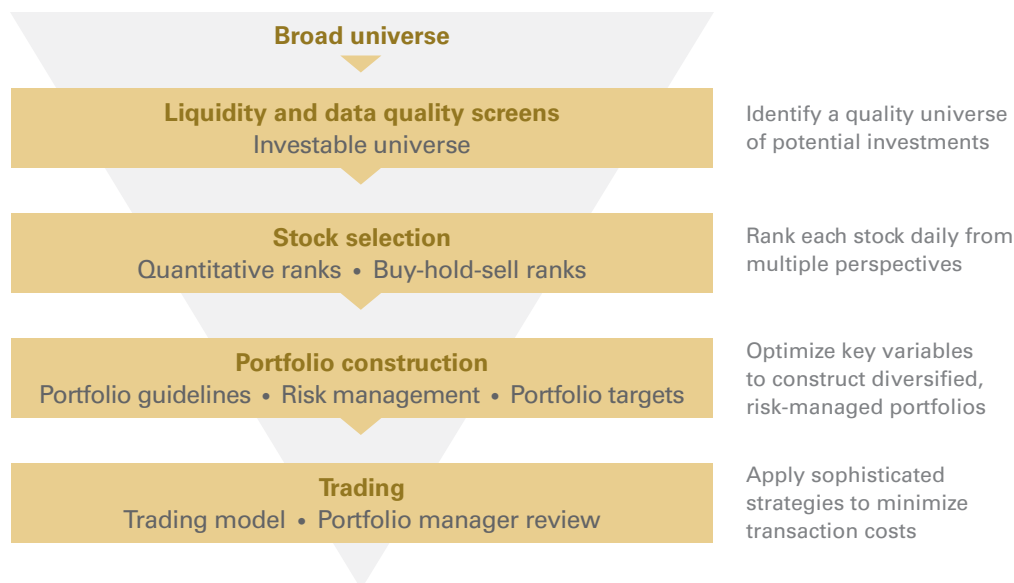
Broad universe

Liquidity and data quality screens
Investable universe

Identify a quality universe of potential investments

Stock selection
Quantitative ranks • Buy-hold-sell ranks

Rank each stock daily from multiple perspectives

Portfolio construction
Portfolio guidelines • Risk management • Portfolio targets

Optimize key variables to construct diversified, risk-managed portfolios

Trading
Trading model • Portfolio manager review

Apply sophisticated strategies to minimize transaction costs